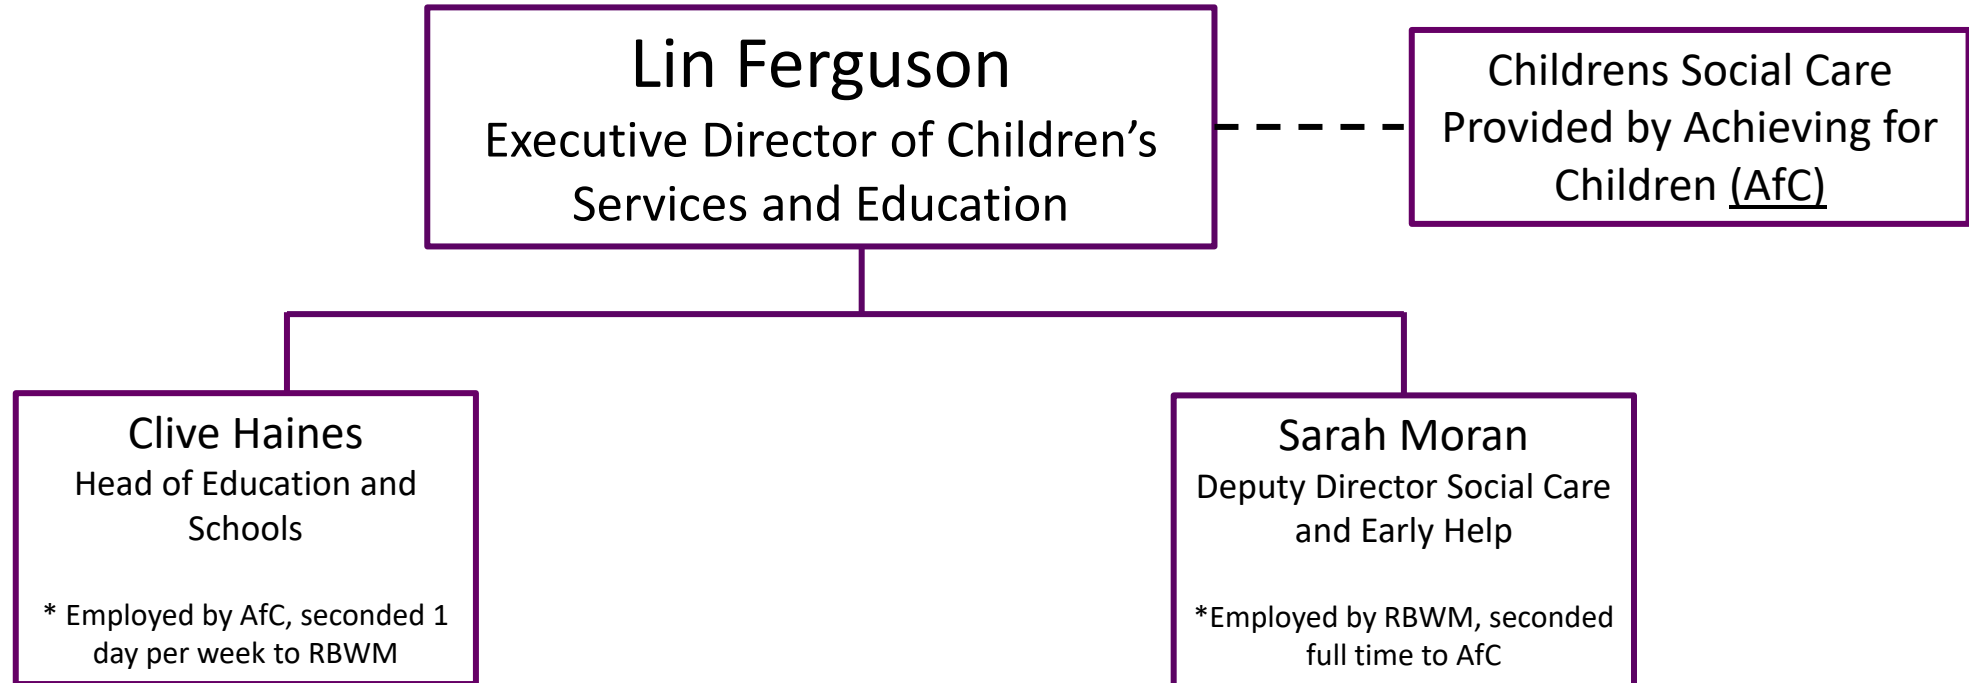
Lin Ferguson
Executive Director of Children’s Services and Education

Childrens Social Care Provided by Achieving for Children (AfC)

Clive Haines
Head of Education and Schools

* Employed by AfC, seconded 1 day per week to RBWM

Sarah Moran
Deputy Director Social Care and Early Help

*Employed by RBWM, seconded full time to AfC